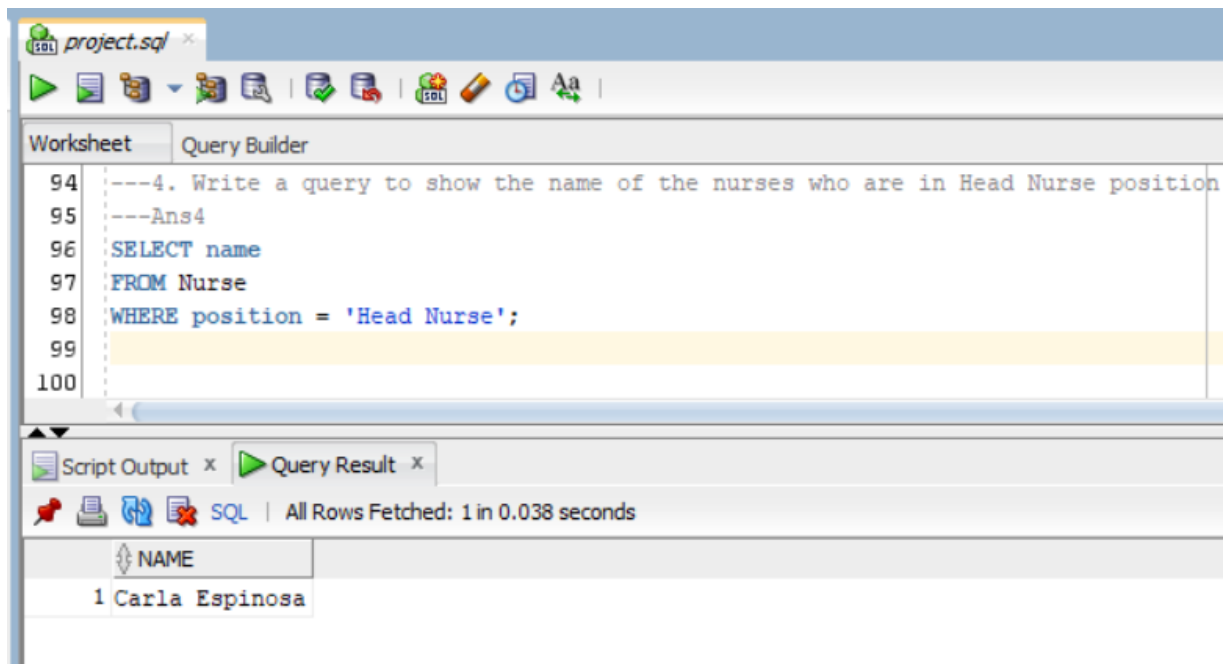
project.sql ×

Worksheet
Query Builder

94 ---4. Write a query to show the name of the nurses who are in Head Nurse position
95 ---Ans4
96 SELECT name
97 FROM Nurse
98 WHERE position = 'Head Nurse';
99
100

Script Output ×
Query Result ×

SQL | All Rows Fetched: 1 in 0.038 seconds

| | NAME |
|---|---|
| 1 | Carla Espinosa |